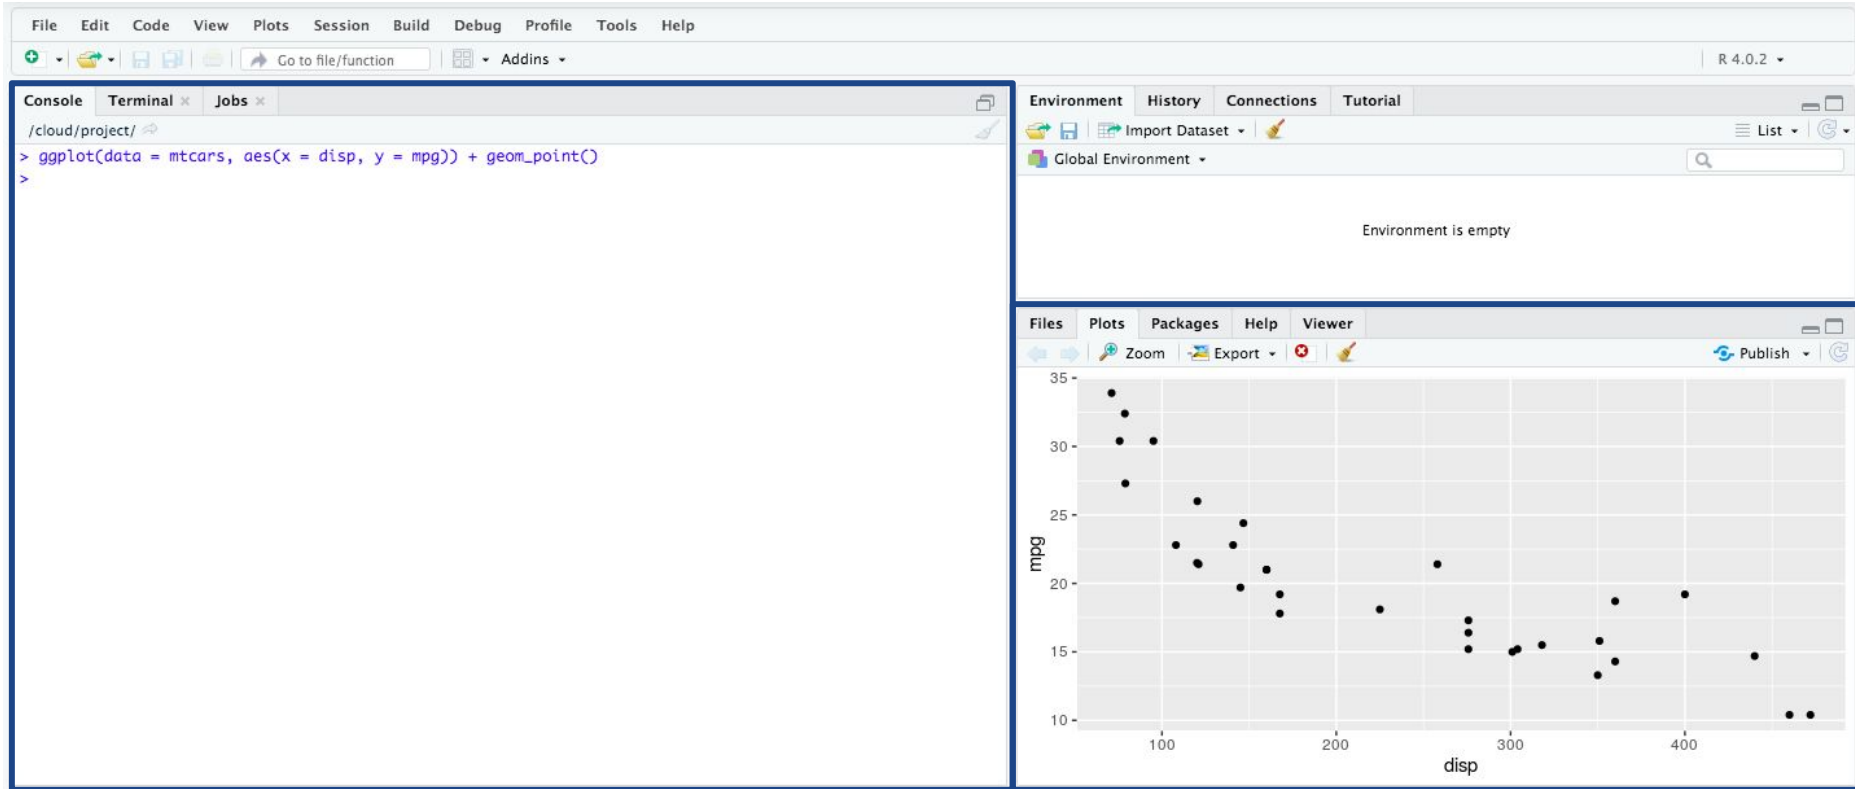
File Edit Code View Plots Session Build Debug Profile Tools Help

Go to file/function Addins

R 4.0.2

Console Terminal × Jobs ×

/cloud/project/

> ggplot(data = mtcars, aes(x = disp, y = mpg)) + geom_point()
>

Environment History Connections Tutorial

Import Dataset

List

Global Environment

Environment is empty

Files Plots Packages Help Viewer

Zoom Export

Publish

35
30
25
20
15
10

mpg

100 200 300 400

disp